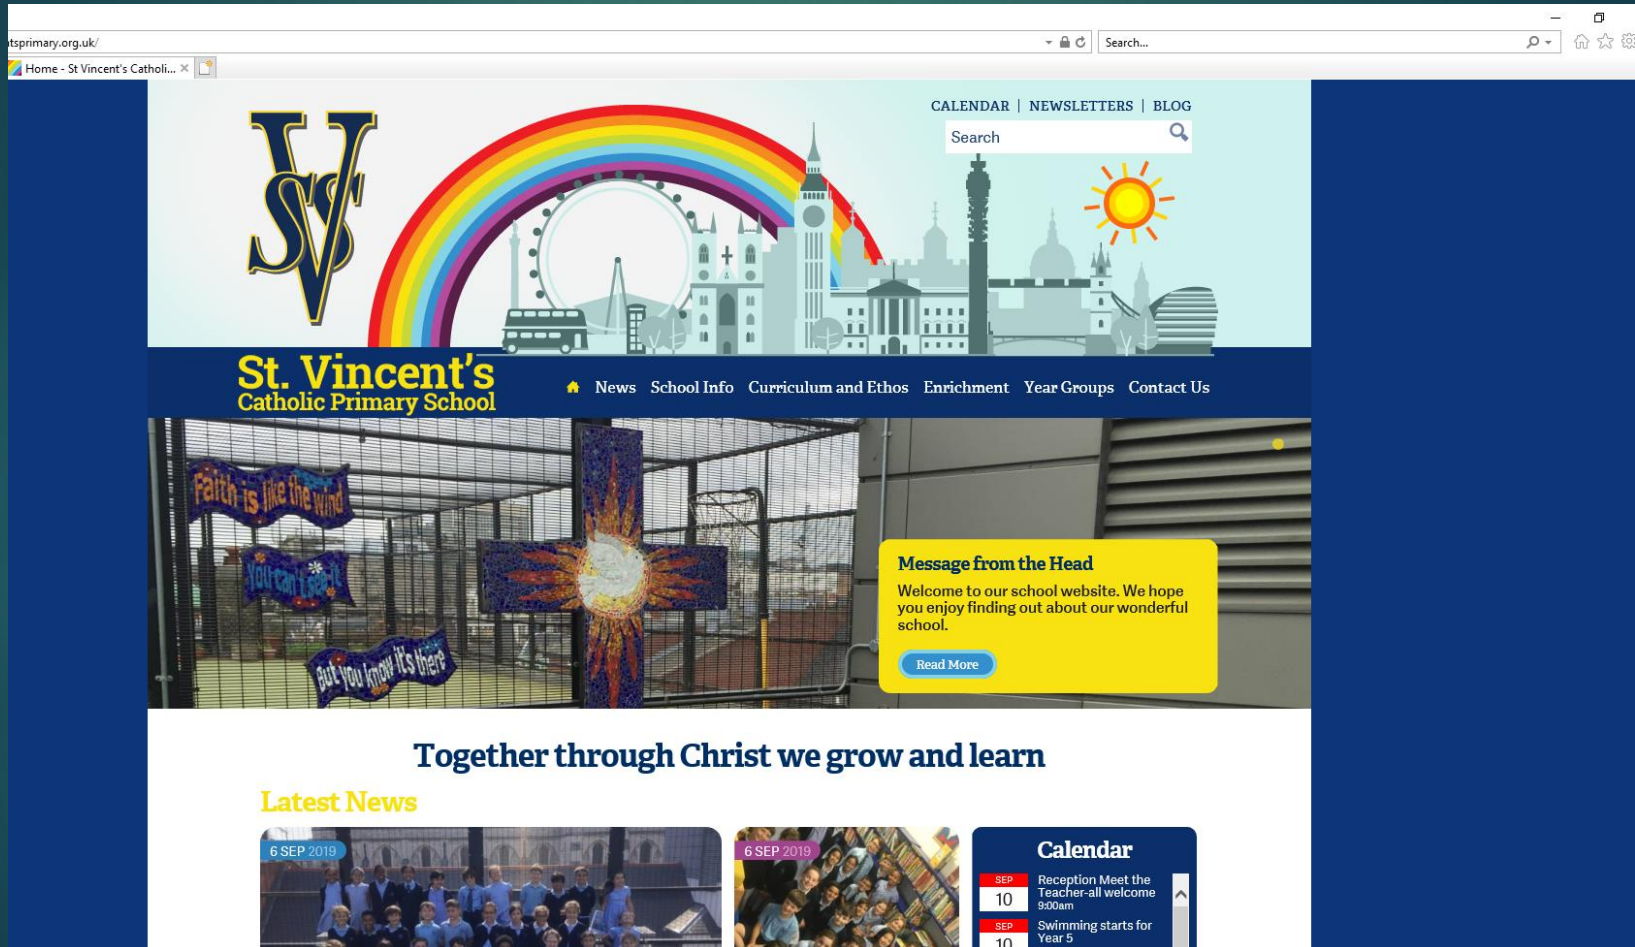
tsprimary.org.uk/

Search...

Home - St Vincent's Catholi... ×

CALENDAR | NEWSLETTERS | BLOG

Search

SV

St. Vincent's
Catholic Primary School

News School Info Curriculum and Ethos Enrichment Year Groups Contact Us

Faith is like the wind
You can't see it
But you know it's there

Message from the Head

Welcome to our school website. We hope you enjoy finding out about our wonderful school.

Read More

Together through Christ we grow and learn

Latest News

6 SEP 2019

6 SEP 2019

Calendar

SEP 10 Reception Meet the Teacher-all welcome 9:00am

SEP 10 Swimming starts for Year 5